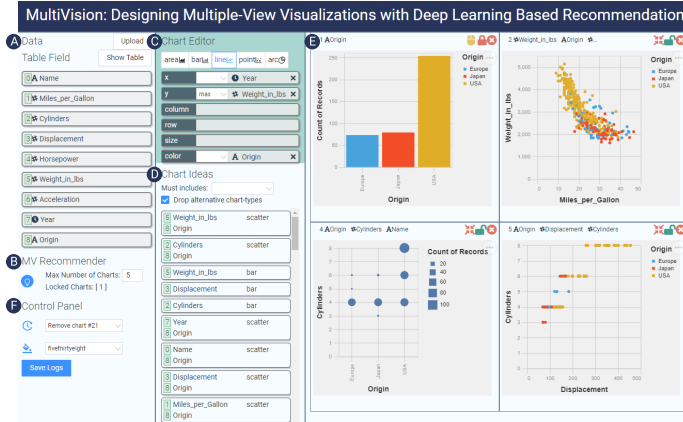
MultiVision: Designing Multiple-View Visualizations with Deep Learning Based Recommendation

A Data
Upload
Table Field
Show Table
0 A Name
1 # Miles_per_Gallon
2 # Cylinders
3 # Displacement
4 # Horsepower
5 # Weight_in_lbs
6 # Acceleration
7 Year
8 A Origin

B MV Recommender
Max Number of Charts: 5
Locked Charts: [ 1 ]

F Control Panel
Remove chart #21
fivethirtyeight
Save Logs

C Chart Editor
area bar line point arc
x Year
y max Weight_in_lbs
column
row
size
color A Origin

D Chart Ideas
Must includes:
Drop alternative chart-types
5 Weight_in_lbs scatter
8 Origin
2 Cylinders scatter
8 Origin
5 Weight_in_lbs bar
3 Displacement bar
2 Cylinders bar
7 Year scatter
8 Origin
0 Name scatter
8 Origin
3 Displacement scatter
8 Origin
1 Miles_per_Gallon
8 Origin

E A Origin
Origin
Europe
Japan
USA
Count of Records
250
200
150
100
50
0
Europe
Japan
USA
Origin

2 # Weight_in_lbs A Origin #
Origin
Europe
Japan
USA
Weight_in_lbs
5,000
4,000
3,000
2,000
0 10 20 30 40 50
Miles_per_Gallon

4 A Origin # Cylinders A Name
Count of Records
20
40
60
80
100
Cylinders
8
7
6
5
4
3
Europe
Japan
USA
Origin

5 A Origin # Displacement # Cylinders
Origin
Europe
Japan
USA
Cylinders
8
6
4
2
0
0 100 200 300 400 500
Displacement